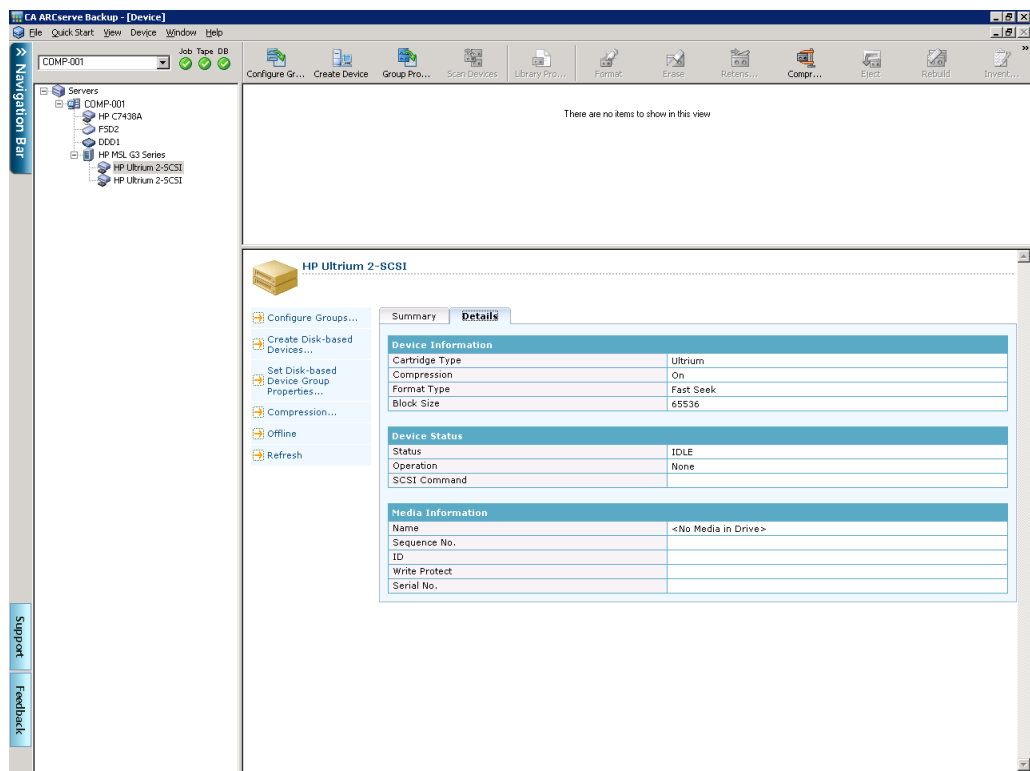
CA ARCserve Backup - [Device]

File Quick Start View Device Window Help

Navigation Bar

COMP-001

Job Tape DB

Configure Gr... Create Device Group Pro... Scan Devices Library Pro... Format Erase Retens... Compr... Eject Rebuild Invent...

Servers
COMP-001
HP C7438A
FSD2
DDD1
HP MSL G3 Series
HP Ultrium 2-SCSI
HP Ultrium 2-SCSI

There are no items to show in this view

HP Ultrium 2-SCSI

Configure Groups...
Create Disk-based Devices...
Set Disk-based Device Group Properties...
Compression...
Offline
Refresh

Summary Details

| Device Information | |
|---|---|
| Cartridge Type | Ultrium |
| Compression | On |
| Format Type | Fast Seek |
| Block Size | 65536 |

| Device Status | |
|---|---|
| Status | IDLE |
| Operation | None |
| SCSI Command | |

| Media Information | |
|---|---|
| Name | <No Media in Drive> |
| Sequence No. | |
| ID | |
| Write Protect | |
| Serial No. | |

Support

Feedback